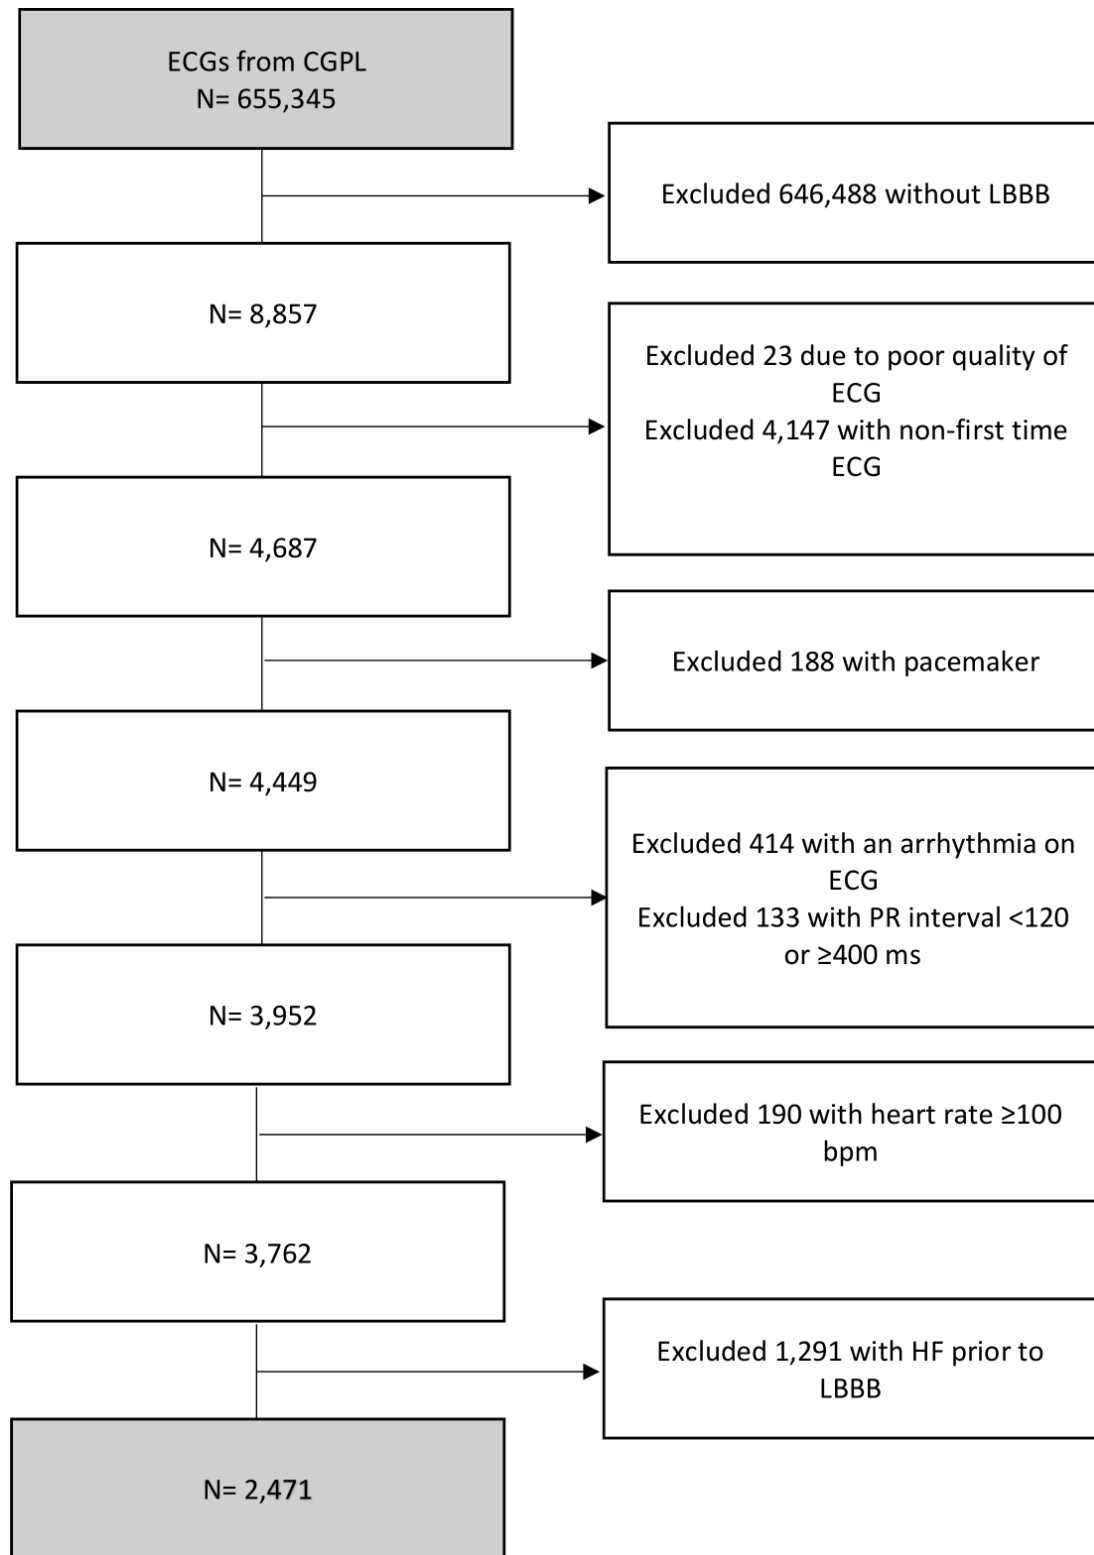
ECGs from CGPL
N= 655,345

Excluded 646,488 without LBBB

N= 8,857

Excluded 23 due to poor quality of ECG
Excluded 4,147 with non-first time ECG

N= 4,687

Excluded 188 with pacemaker

N= 4,449

Excluded 414 with an arrhythmia on ECG
Excluded 133 with PR interval <120 or ≥400 ms

N= 3,952

Excluded 190 with heart rate ≥100 bpm

N= 3,762

Excluded 1,291 with HF prior to LBBB

N= 2,471